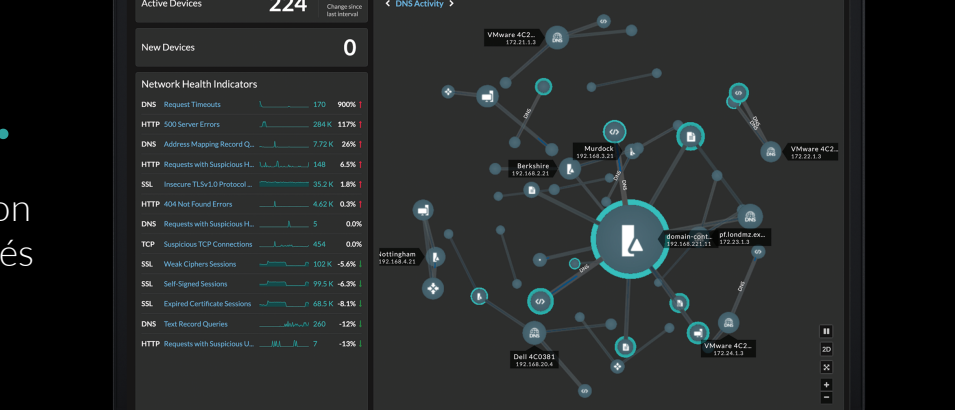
on
és

Active Devices 224 Change since last interval

New Devices 0

Network Health Indicators

| | | | |
|---|---|---|---|
| DNS | Request Timeouts | 170 | 900% |
| HTTP | 500 Server Errors | 284 K | 117% |
| DNS | Address Mapping Record Q... | 7.72 K | 26% |
| HTTP | Requests with Suspicious H... | 148 | 6.5% |
| SSL | Insecure TLSv1.0 Protocol ... | 35.2 K | 1.8% |
| HTTP | 404 Not Found Errors | 4.62 K | 0.3% |
| DNS | Requests with Suspicious H... | 5 | 0.0% |
| TCP | Suspicious TCP Connections | 454 | 0.0% |
| SSL | Weak Ciphers Sessions | 102 K | -5.6% |
| SSL | Self-Signed Sessions | 99.5 K | -6.3% |
| SSL | Expired Certificate Sessions | 68.5 K | -8.1% |
| DNS | Text Record Queries | 260 | -12% |
| HTTP | Requests with Suspicious U... | 7 | -13% |

DNS Activity

VMware 4C2... 172.21.1.3
DNS
DNS
VMware 4C2... 172.22.1.3
Murdock 192.168.3.23
DNS
Berkshire 192.168.2.21
domain-cont... 192.168.231.11
pf.londmz.ex... 172.23.1.3
Nottingham 192.168.4.21
DNS
DNS
DNS
VMware 4C2... 172.24.1.3
Dell 4C0381 192.168.20.4
2D